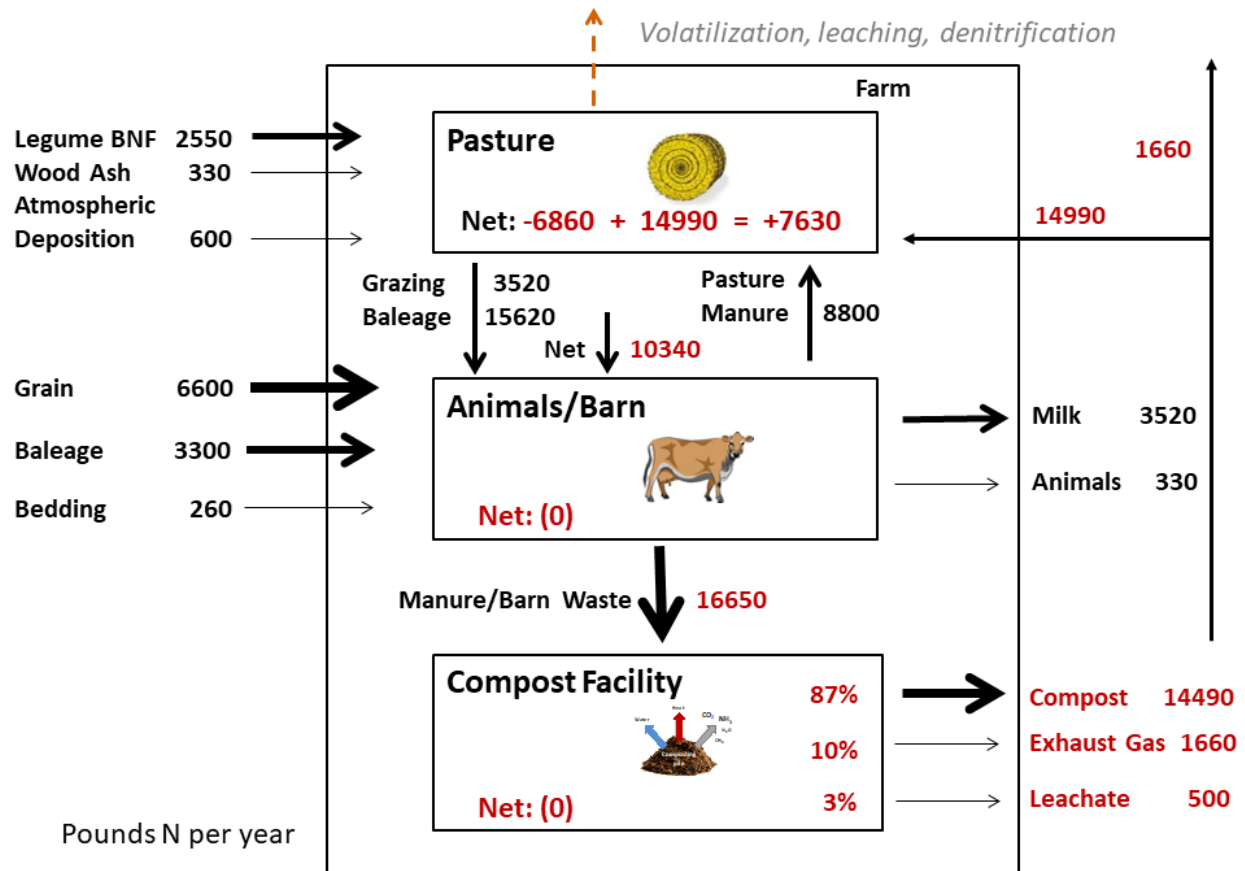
Volatilization, leaching, denitrification

Farm

Legume BNF 2550
Wood Ash 330
Atmospheric Deposition 600

Pasture

Net: -6860 + 14990 = +7630

1660

14990

Grazing 3520
Baleage 15620

Net 10340

Pasture Manure 8800

Grain 6600
Baleage 3300
Bedding 260

Animals/Barn

Net: (0)

Milk 3520
Animals 330

Manure/Barn Waste 16650

Compost Facility

87%
10%
3%

Net: (0)

Compost 14490
Exhaust Gas 1660
Leachate 500

Pounds N per year